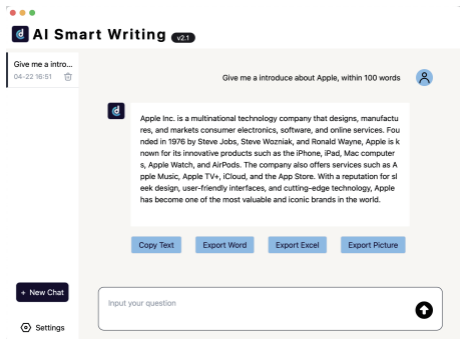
AI Smart Writing v2.1

Give me a intro...
04-22 16:51

Give me a introduce about Apple, within 100 words

Apple Inc. is a multinational technology company that designs, manufactures, and markets consumer electronics, software, and online services. Founded in 1976 by Steve Jobs, Steve Wozniak, and Ronald Wayne, Apple is known for its innovative products such as the iPhone, iPad, Mac computers, Apple Watch, and AirPods. The company also offers services such as Apple Music, Apple TV+, iCloud, and the App Store. With a reputation for sleek design, user-friendly interfaces, and cutting-edge technology, Apple has become one of the most valuable and iconic brands in the world.

Copy Text
Export Word
Export Excel
Export Picture

+ New Chat

Input your question

Settings